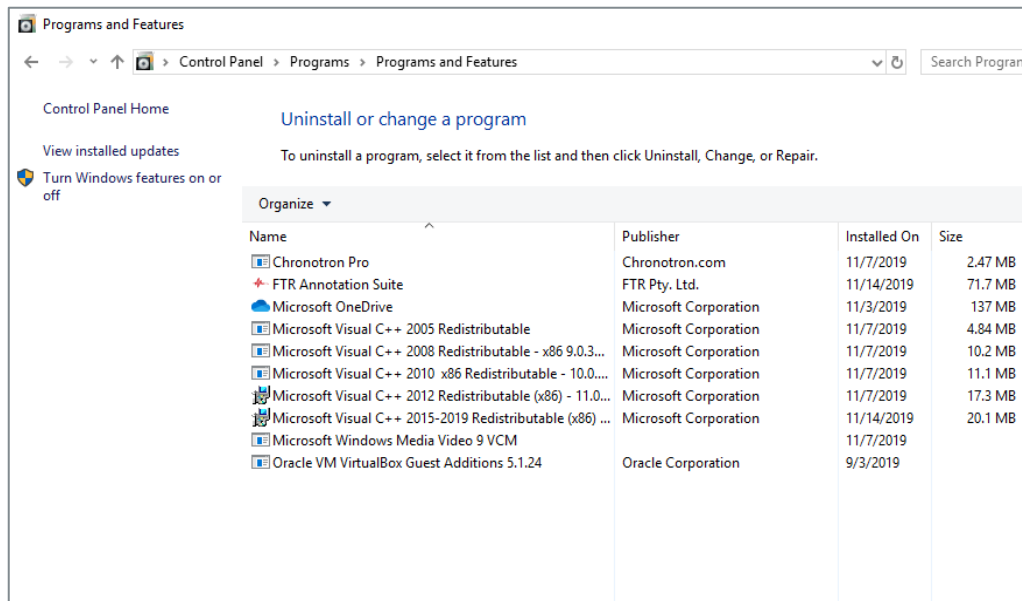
Programs and Features

Control Panel > Programs > Programs and Features

Search Program

Control Panel Home

View installed updates

Turn Windows features on or off

Uninstall or change a program

To uninstall a program, select it from the list and then click Uninstall, Change, or Repair.

Organize ▾

| Name | Publisher | Installed On | Size |
|---|---|---|---|
| Chronotron Pro | Chronotron.com | 11/7/2019 | 2.47 MB |
| FTR Annotation Suite | FTR Pty. Ltd. | 11/14/2019 | 71.7 MB |
| Microsoft OneDrive | Microsoft Corporation | 11/3/2019 | 137 MB |
| Microsoft Visual C++ 2005 Redistributable | Microsoft Corporation | 11/7/2019 | 4.84 MB |
| Microsoft Visual C++ 2008 Redistributable - x86 9.0.3... | Microsoft Corporation | 11/7/2019 | 10.2 MB |
| Microsoft Visual C++ 2010 x86 Redistributable - 10.0.... | Microsoft Corporation | 11/7/2019 | 11.1 MB |
| Microsoft Visual C++ 2012 Redistributable (x86) - 11.0.... | Microsoft Corporation | 11/7/2019 | 17.3 MB |
| Microsoft Visual C++ 2015-2019 Redistributable (x86) ... | Microsoft Corporation | 11/14/2019 | 20.1 MB |
| Microsoft Windows Media Video 9 VCM | | 11/7/2019 | |
| Oracle VM VirtualBox Guest Additions 5.1.24 | Oracle Corporation | 9/3/2019 | |